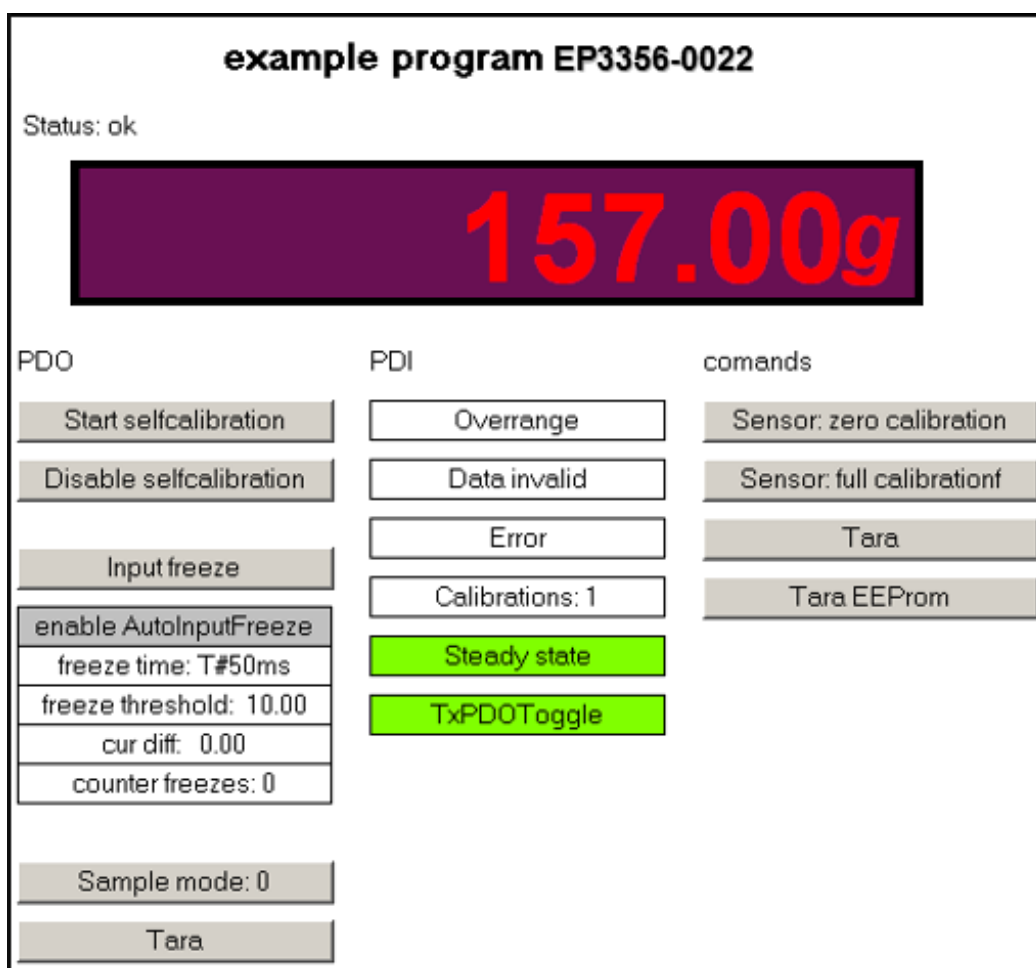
example program EP3356-0022

Status: ok

157.00g

PDO

Start selfcalibration

Disable selfcalibration

Input freeze

enable AutoInputFreeze

freeze time: T#50ms

freeze threshold: 10.00

cur diff: 0.00

counter freezes: 0

Sample mode: 0

Tara

PDI

Overrange

Data invalid

Error

Calibrations: 1

Steady state

TxPDOToggle

comands

Sensor: zero calibration

Sensor: full calibrationf

Tara

Tara EEProm